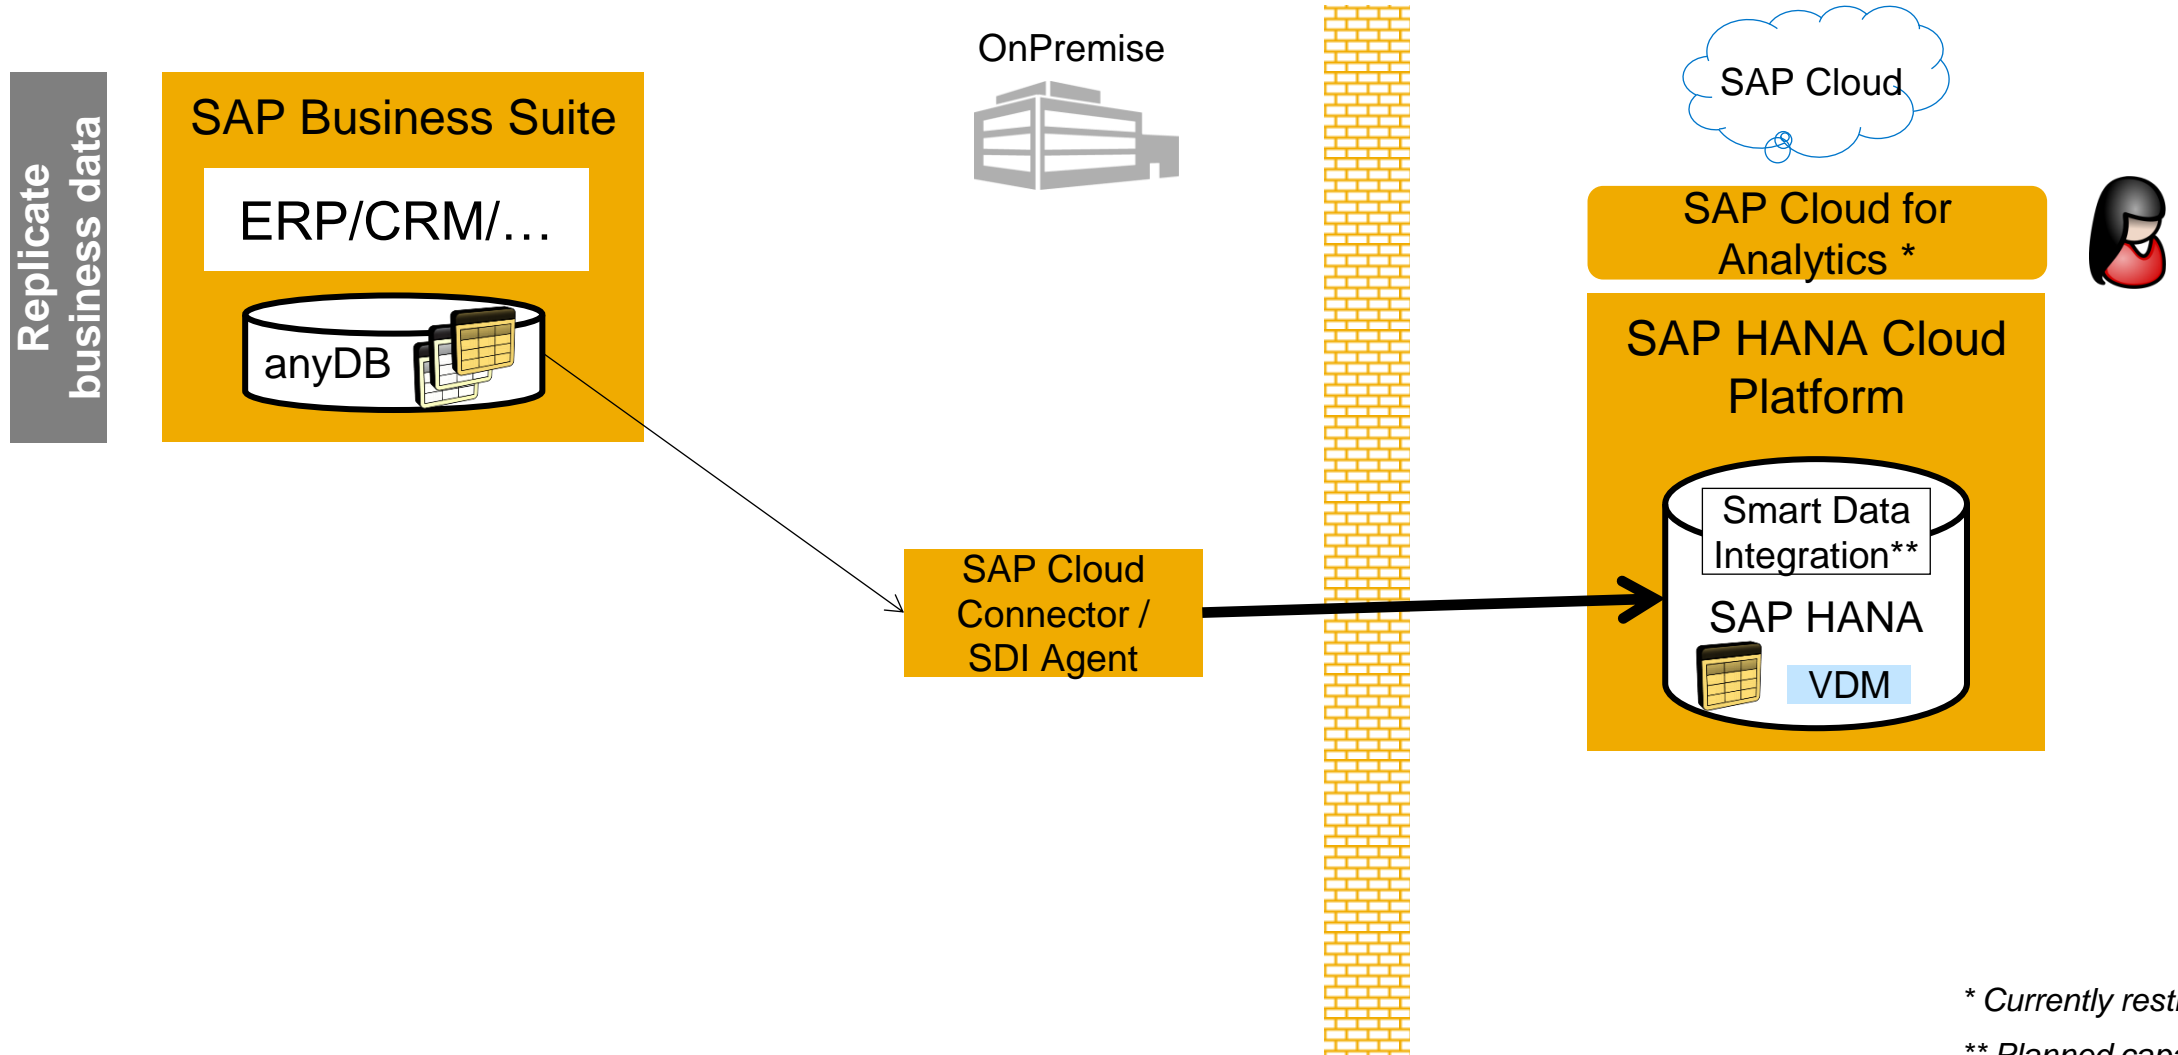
Replicate business data

SAP Business Suite

ERP/CRM/…

anyDB

OnPremise

SAP Cloud

SAP Cloud for Analytics *

SAP HANA Cloud Platform

Smart Data Integration**

SAP HANA

VDM

SAP Cloud Connector / SDI Agent

* Currently rest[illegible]

** Planned cap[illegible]